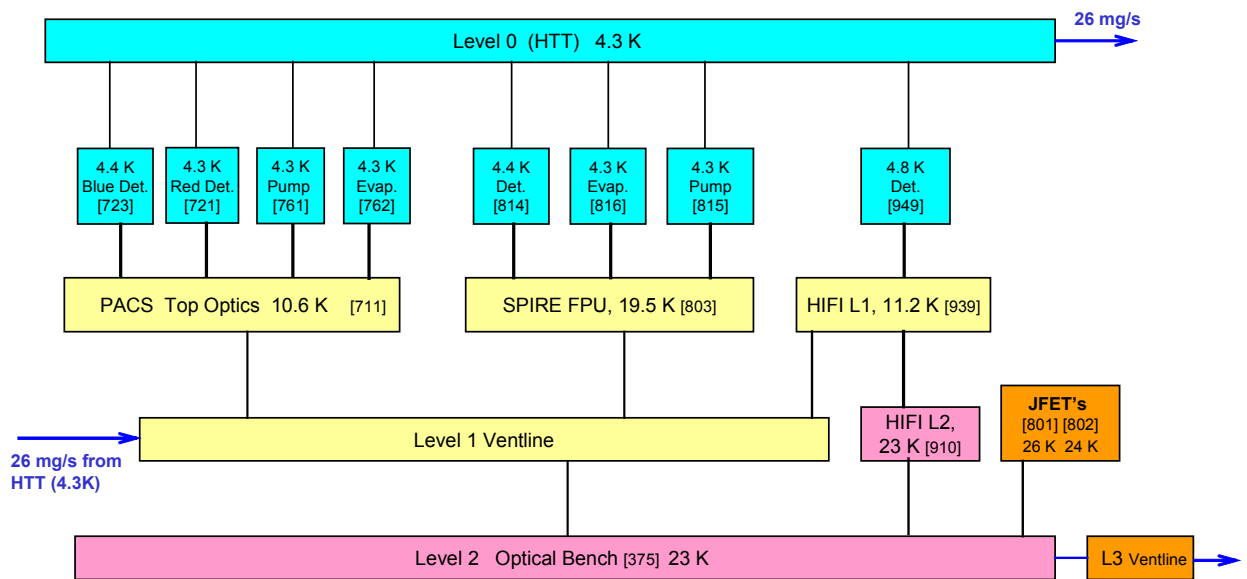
Level 0 (HTT) 4.3 K

26 mg/s

4.4 K
Blue Det.
[723]

4.3 K
Red Det.
[721]

4.3 K
Pump
[761]

4.3 K
Evap.
[762]

4.4 K
Det.
[814]

4.3 K
Evap.
[816]

4.3 K
Pump
[815]

4.8 K
Det.
[949]

PACS Top Optics 10.6 K [711]

SPIRE FPU, 19.5 K [803]

HIFI L1, 11.2 K [939]

JFET's
[801] [802]
26 K 24 K

HIFI L2,
23 K [910]

Level 1 Ventline

26 mg/s from HTT (4.3K)

Level 2 Optical Bench [375] 23 K

L3 Ventline